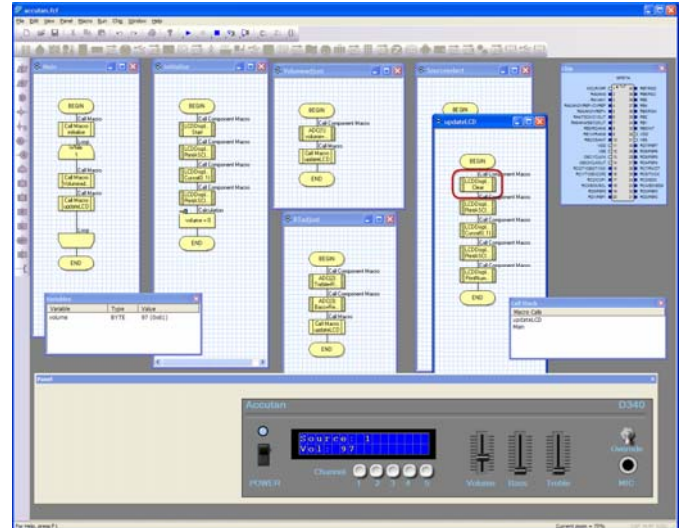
accutan.fcf

File Edit View Panel Macro Run Chip Window Help

Main

BEGIN

Call Macro
initialise

While
1

Call Macro
VolumeAdj

Call Macro
updateLCD

Loop

END

Initialise

BEGIN

Call Component Macro
LCDDisplay(0)::
Start

Call Component Macro
LCDDisplay(0)::
PrintASCII

Call Component Macro
LCDDisplay(0)::
Cursor(0, 1)

Call Component Macro
LCDDisplay(0)::
PrintASCII

Calculation
volume = 0

END

VolumeAdjust

BEGIN

Call Component Macro
ADC(0)::
volume=...

Call Macro
updateLCD

END

Sourceselect

BEGIN

updateLCD

BEGIN

Call Component Macro
LCDDisplay(0)::
Clear

Call Component Macro
LCDDisplay(0)::
PrintASCII

Call Component Macro
LCDDisplay(0)::
Cursor(0, 1)

Call Component Macro
LCDDisplay(0)::
PrintASCII

Call Component Macro
LCDDisplay(0)::
PrintNum...

END

BTadjust

BEGIN

Call Component Macro
ADC(2)::
Treble=...

Call Component Macro
ADC(3)::
Bass=...

Call Macro
updateLCD

END

Chip

Variables

| Variable | Type | Value |
|---|---|---|
| volume | BYTE | 97 (0x61) |

Call Stack

Macro Calls
updateLCD
Main

Panel

Accutan

D340

Source: 1
Vol: 97

POWER

Channel

1 2 3 4 5

Volume

Bass

Treble

Override

MIC

For Help, press F1

Current zoom = 75%